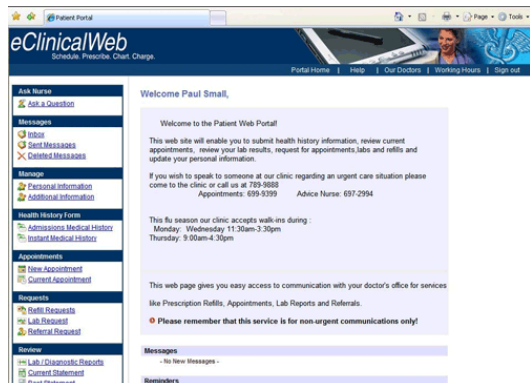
Patient Portal

Page · Tools

eClinicalWeb
Schedule. Prescribe. Chart. Charge.

Portal Home | Help | Our Doctors | Working Hours | Sign out

Ask Nurse
Ask a Question

Messages
Inbox
Sent Messages
Deleted Messages

Manage
Personal Information
Additional Information

Health History Form
Admissions Medical History
Instant Medical History

Appointments
New Appointment
Current Appointment

Requests
Refill Requests
Lab Request
Referral Request

Review
Lab / Diagnostic Reports
Current Statement
Past Statement

Welcome Paul Small,

Welcome to the Patient Web Portal!

This web site will enable you to submit health history information, review current appointments, review your lab results, request for appointments,labs and refills and update your personal information.

If you wish to speak to someone at our clinic regarding an urgent care situation please come to the clinic or call us at 789-9888
Appointments: 699-9399 Advice Nurse: 697-2994

This flu season our clinic accepts walk-ins during :
Monday: Wednesday 11:30am-3:30pm
Thursday: 9:00am-4:30pm

This web page gives you easy access to communication with your doctor's office for services like Prescription Refills, Appointments, Lab Reports and Referrals.

Please remember that this service is for non-urgent communications only!

Messages
- No New Messages -

Reminders